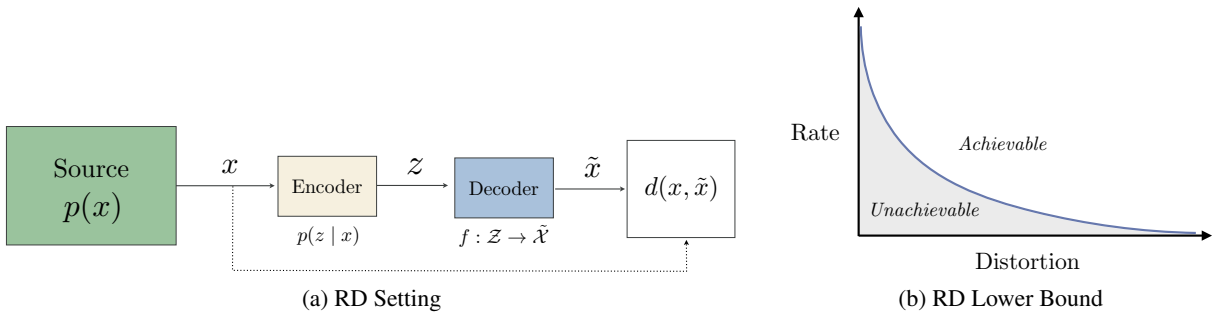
Source
$p(x)$

$x$

Encoder

$p(z \mid x)$

$z$

Decoder

$f : \mathcal{Z} \to \tilde{\mathcal{X}}$

$\tilde{x}$

$d(x, \tilde{x})$

(a) RD Setting

Rate

*Achievable*

*Unachievable*

Distortion

(b) RD Lower Bound